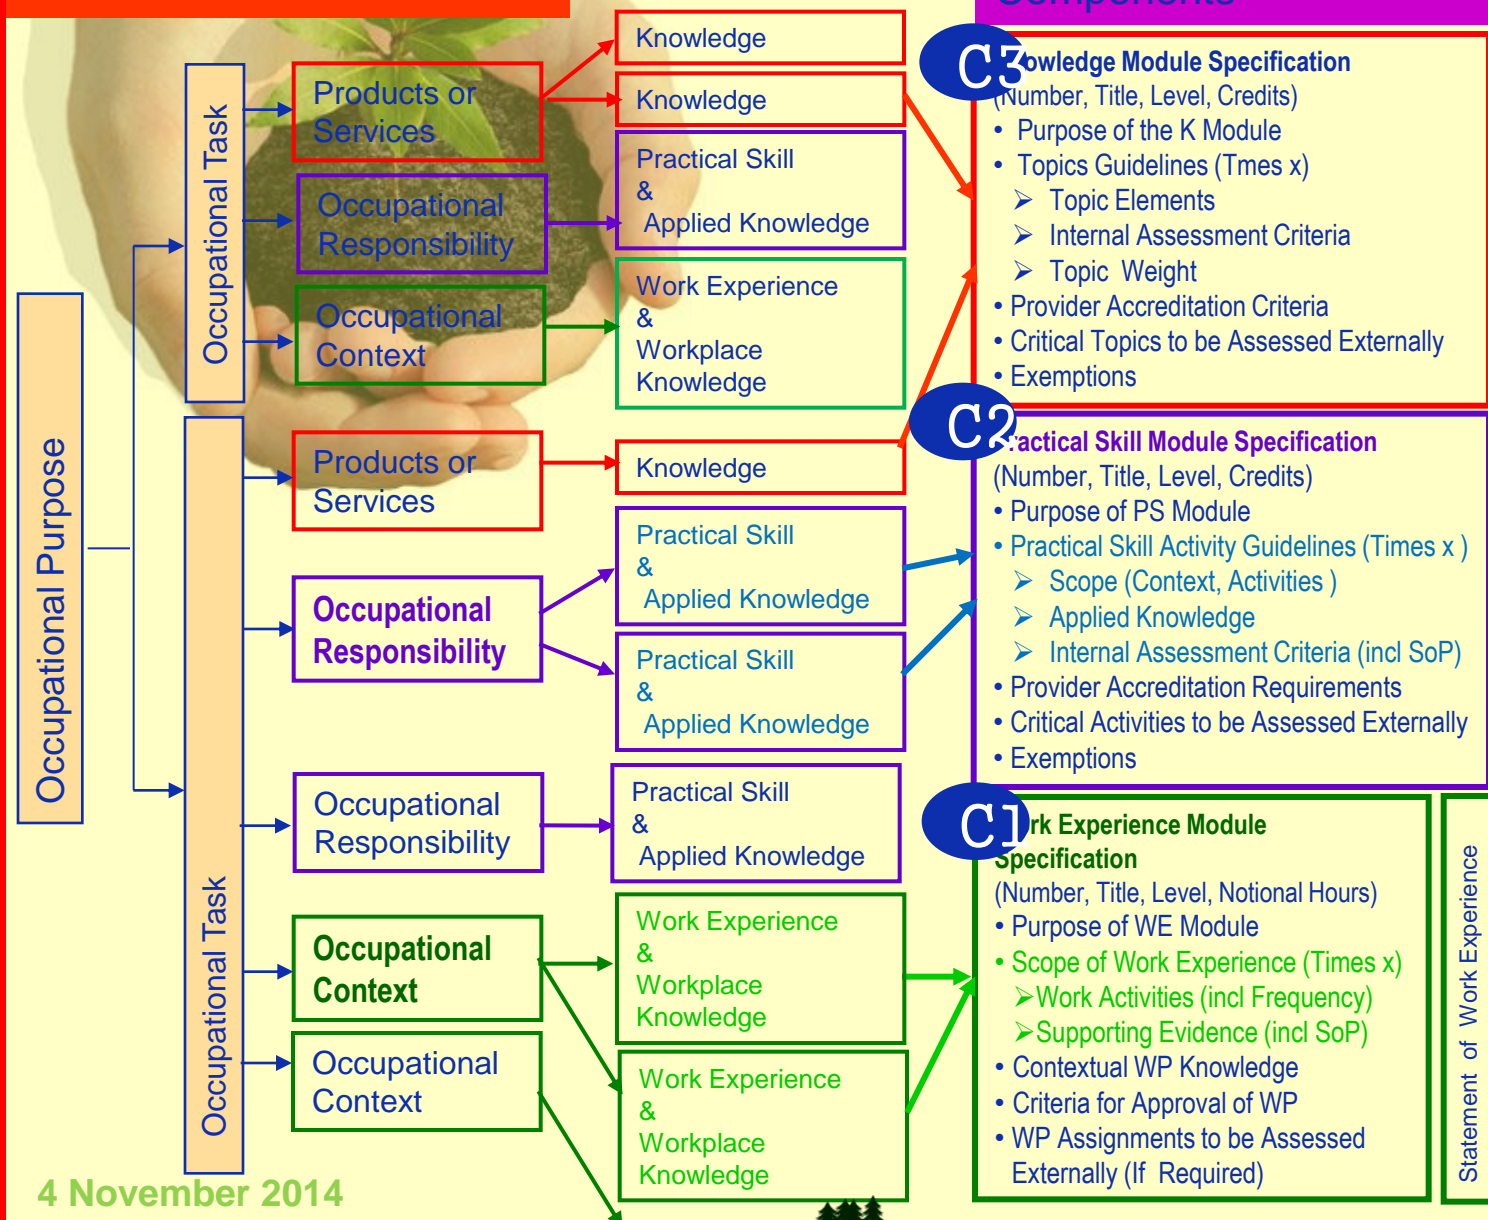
Occupational Purpose

Occupational Task

Products or Services

Occupational Responsibility

Occupational Context

Knowledge

Knowledge

Practical Skill & Applied Knowledge

Work Experience & Workplace Knowledge

Occupational Task

Products or Services

Occupational Responsibility

Occupational Responsibility

Occupational Context

Occupational Context

Knowledge

Practical Skill & Applied Knowledge

Practical Skill & Applied Knowledge

Practical Skill & Applied Knowledge

Work Experience & Workplace Knowledge

Work Experience & Workplace Knowledge

C3 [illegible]owledge Module Specification
(Number, Title, Level, Credits)
• Purpose of the K Module
• Topics Guidelines (Tmes x)
➢ Topic Elements
➢ Internal Assessment Criteria
➢ Topic Weight
• Provider Accreditation Criteria
• Critical Topics to be Assessed Externally
• Exemptions

C2 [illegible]actical Skill Module Specification
(Number, Title, Level, Credits)
• Purpose of PS Module
• Practical Skill Activity Guidelines (Times x )
➢ Scope (Context, Activities )
➢ Applied Knowledge
➢ Internal Assessment Criteria (incl SoP)
• Provider Accreditation Requirements
• Critical Activities to be Assessed Externally
• Exemptions

C1 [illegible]rk Experience Module Specification
(Number, Title, Level, Notional Hours)
• Purpose of WE Module
• Scope of Work Experience (Times x)
➢Work Activities (incl Frequency)
➢Supporting Evidence (incl SoP)
• Contextual WP Knowledge
• Criteria for Approval of WP
• WP Assignments to be Assessed Externally (If Required)

Statement of Work Experience

4 November 2014